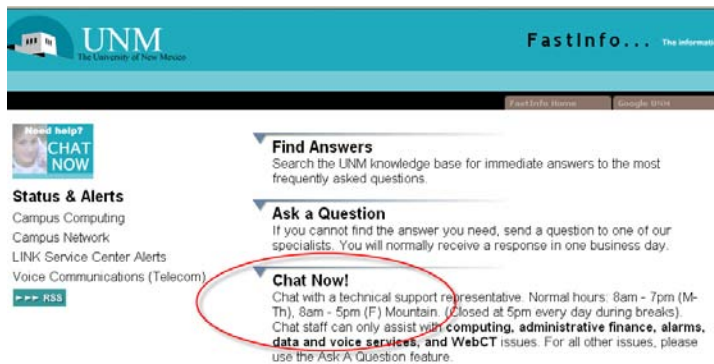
UNM
The University of New Mexico

FastInfo... The informati

FastInfo Home Google UNM

Need help? CHAT NOW

Status & Alerts
Campus Computing
Campus Network
LINK Service Center Alerts
Voice Communications (Telecom)
RSS

Find Answers
Search the UNM knowledge base for immediate answers to the most frequently asked questions.

Ask a Question
If you cannot find the answer you need, send a question to one of our specialists. You will normally receive a response in one business day.

Chat Now!
Chat with a technical support representative. Normal hours: 8am - 7pm (M-Th), 8am - 5pm (F) Mountain. (Closed at 5pm every day during breaks). Chat staff can only assist with **computing, administrative finance, alarms, data and voice services, and WebCT** issues. For all other issues, please use the Ask A Question feature.